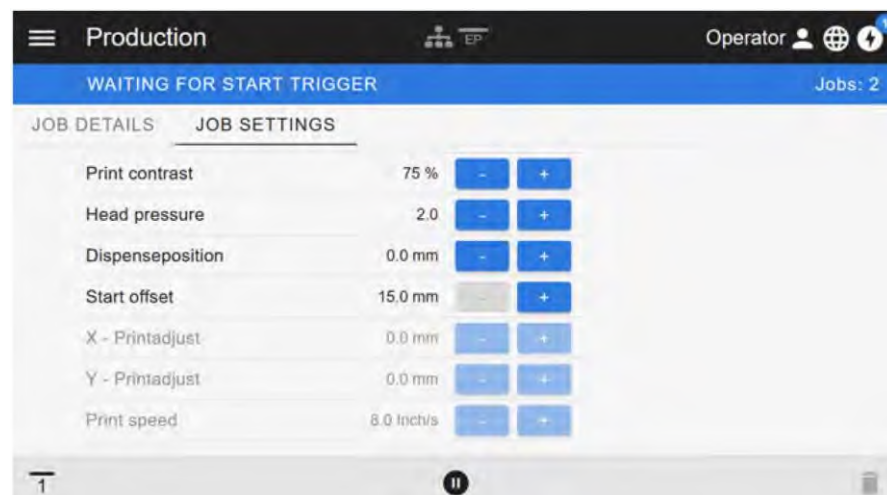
Production EP Operator

WAITING FOR START TRIGGER Jobs: 2

JOB DETAILS JOB SETTINGS

| | | | |
|---|---|---|---|
| Print contrast | 75 % | - | + |
| Head pressure | 2.0 | - | + |
| Dispenseposition | 0.0 mm | - | + |
| Start offset | 15.0 mm | - | + |
| X - Printadjust | 0.0 mm | - | + |
| Y - Printadjust | 0.0 mm | - | + |
| Print speed | 8.0 Inch/s | - | + |

1